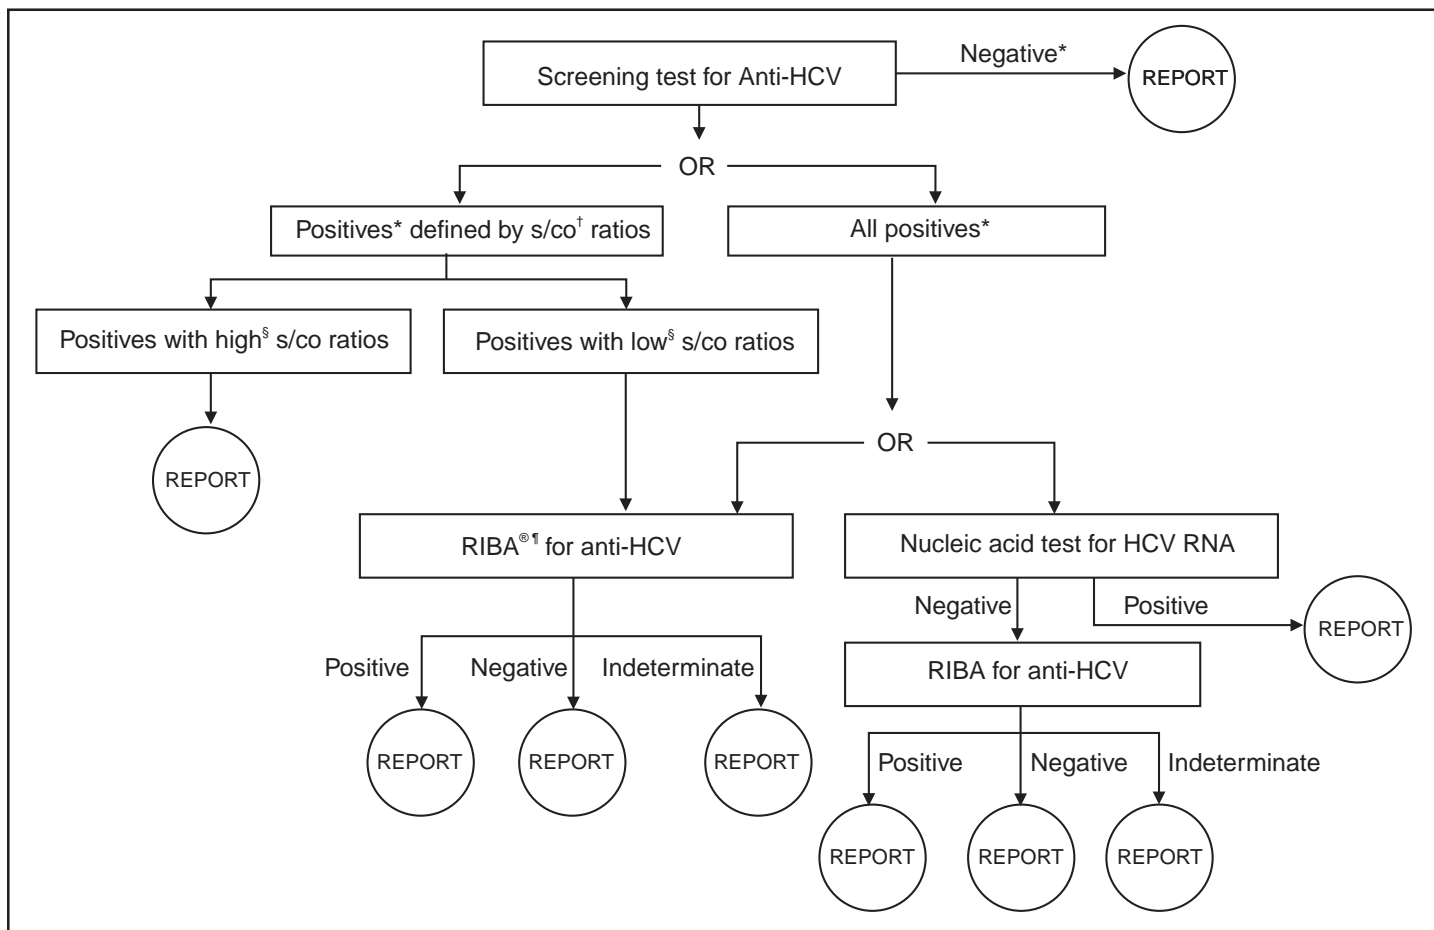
Screening test for Anti-HCV

Negative*

REPORT

OR

Positives* defined by s/co$^{\dagger}$ ratios

All positives*

Positives with high$^{\S}$ s/co ratios

Positives with low$^{\S}$ s/co ratios

REPORT

OR

RIBA$^{®¶}$ for anti-HCV

Nucleic acid test for HCV RNA

Negative

Positive

REPORT

Positive

Negative

Indeterminate

RIBA for anti-HCV

REPORT

REPORT

REPORT

Positive

Negative

Indeterminate

REPORT

REPORT

REPORT